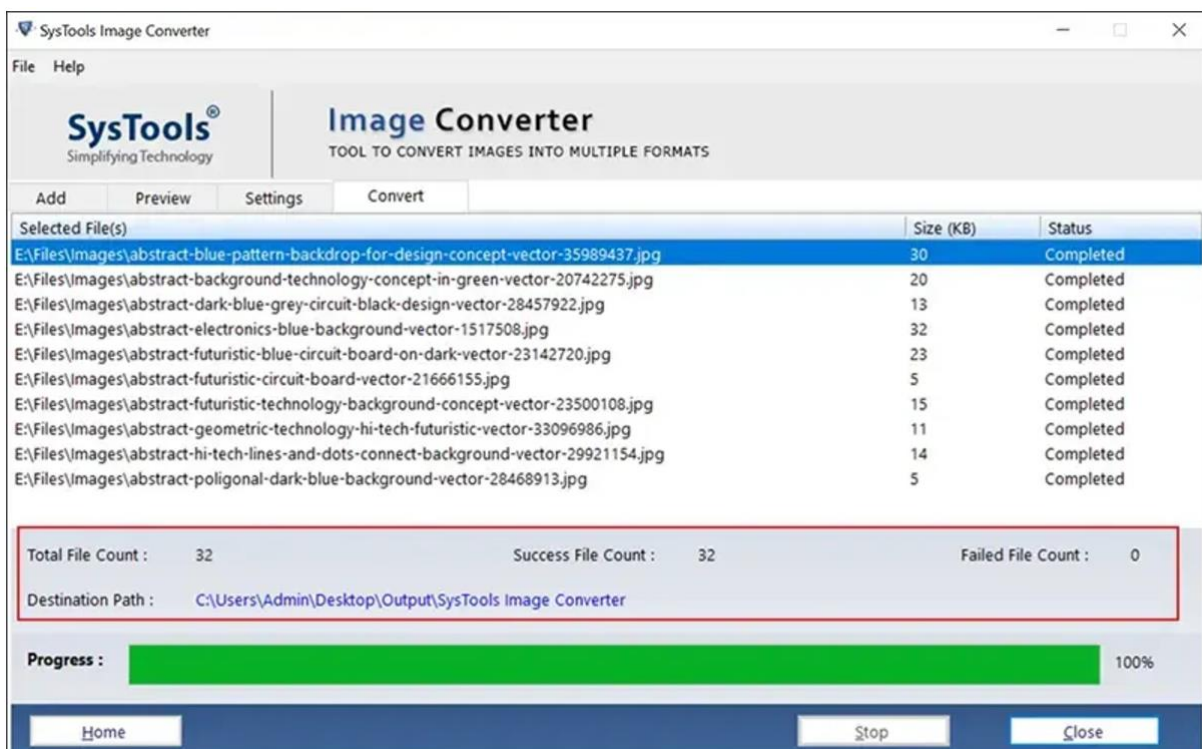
SysTools Image Converter

File Help

SysTools®
Simplifying Technology

Image Converter
TOOL TO CONVERT IMAGES INTO MULTIPLE FORMATS

Add Preview Settings Convert

| Selected File(s) | Size (KB) | Status |
|---|---|---|
| E:\Files\Images\abstract-blue-pattern-backdrop-for-design-concept-vector-35989437.jpg | 30 | Completed |
| E:\Files\Images\abstract-background-technology-concept-in-green-vector-20742275.jpg | 20 | Completed |
| E:\Files\Images\abstract-dark-blue-grey-circuit-black-design-vector-28457922.jpg | 13 | Completed |
| E:\Files\Images\abstract-electronics-blue-background-vector-1517508.jpg | 32 | Completed |
| E:\Files\Images\abstract-futuristic-blue-circuit-board-on-dark-vector-23142720.jpg | 23 | Completed |
| E:\Files\Images\abstract-futuristic-circuit-board-vector-21666155.jpg | 5 | Completed |
| E:\Files\Images\abstract-futuristic-technology-background-concept-vector-23500108.jpg | 15 | Completed |
| E:\Files\Images\abstract-geometric-technology-hi-tech-futuristic-vector-33096986.jpg | 11 | Completed |
| E:\Files\Images\abstract-hi-tech-lines-and-dots-connect-background-vector-29921154.jpg | 14 | Completed |
| E:\Files\Images\abstract-poligonal-dark-blue-background-vector-28468913.jpg | 5 | Completed |

Total File Count : 32 Success File Count : 32 Failed File Count : 0

Destination Path : C:\Users\Admin\Desktop\Output\SysTools Image Converter

Progress : 100%

Home Stop Close